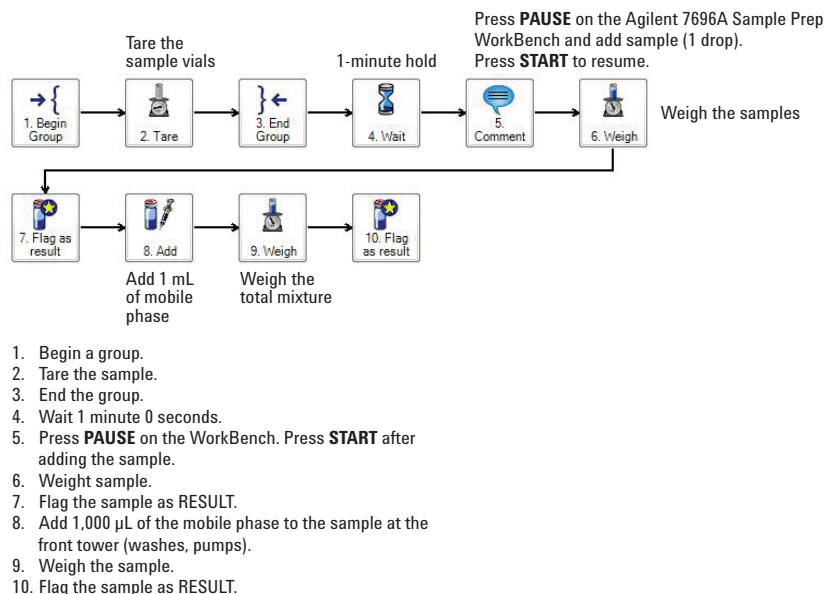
Press **PAUSE** on the Agilent 7696A Sample Prep WorkBench and add sample (1 drop). Press **START** to resume.

Tare the sample vials

1-minute hold

1. Begin Group

2. Tare

3. End Group

4. Wait

5. Comment

6. Weigh

Weigh the samples

7. Flag as result

8. Add

9. Weigh

10. Flag as result

Add 1 mL of mobile phase

Weigh the total mixture

1. Begin a group.
2. Tare the sample.
3. End the group.
4. Wait 1 minute 0 seconds.
5. Press **PAUSE** on the WorkBench. Press **START** after adding the sample.
6. Weight sample.
7. Flag the sample as RESULT.
8. Add 1,000 µL of the mobile phase to the sample at the front tower (washes, pumps).
9. Weigh the sample.
10. Flag the sample as RESULT.